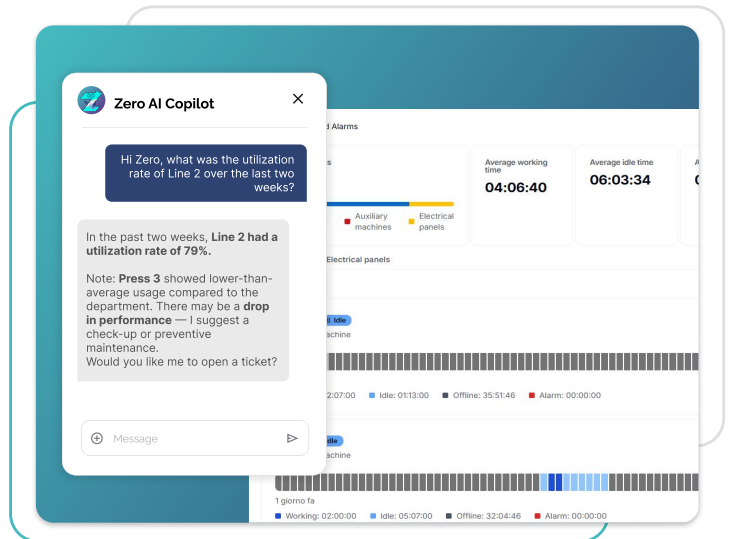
Zero AI Copilot

Hi Zero, what was the utilization rate of Line 2 over the last two weeks?

In the past two weeks, **Line 2 had a utilization rate of 79%.**

Note: **Press 3** showed lower-than-average usage compared to the department. There may be a **drop in performance —** I suggest a check-up or preventive maintenance.
Would you like me to open a ticket?

Message

d Alarms

s

Auxiliary machines

Electrical panels

Average working time
04:06:40

Average idle time
06:03:34

A
0

Electrical panels

Idle
achine

2:07:00 Idle: 01:13:00 Offline: 35:51:46 Alarm: 00:00:00

dle
achine

1 giorno fa

Working: 02:00:00 Idle: 05:07:00 Offline: 32:04:46 Alarm: 00:00:00